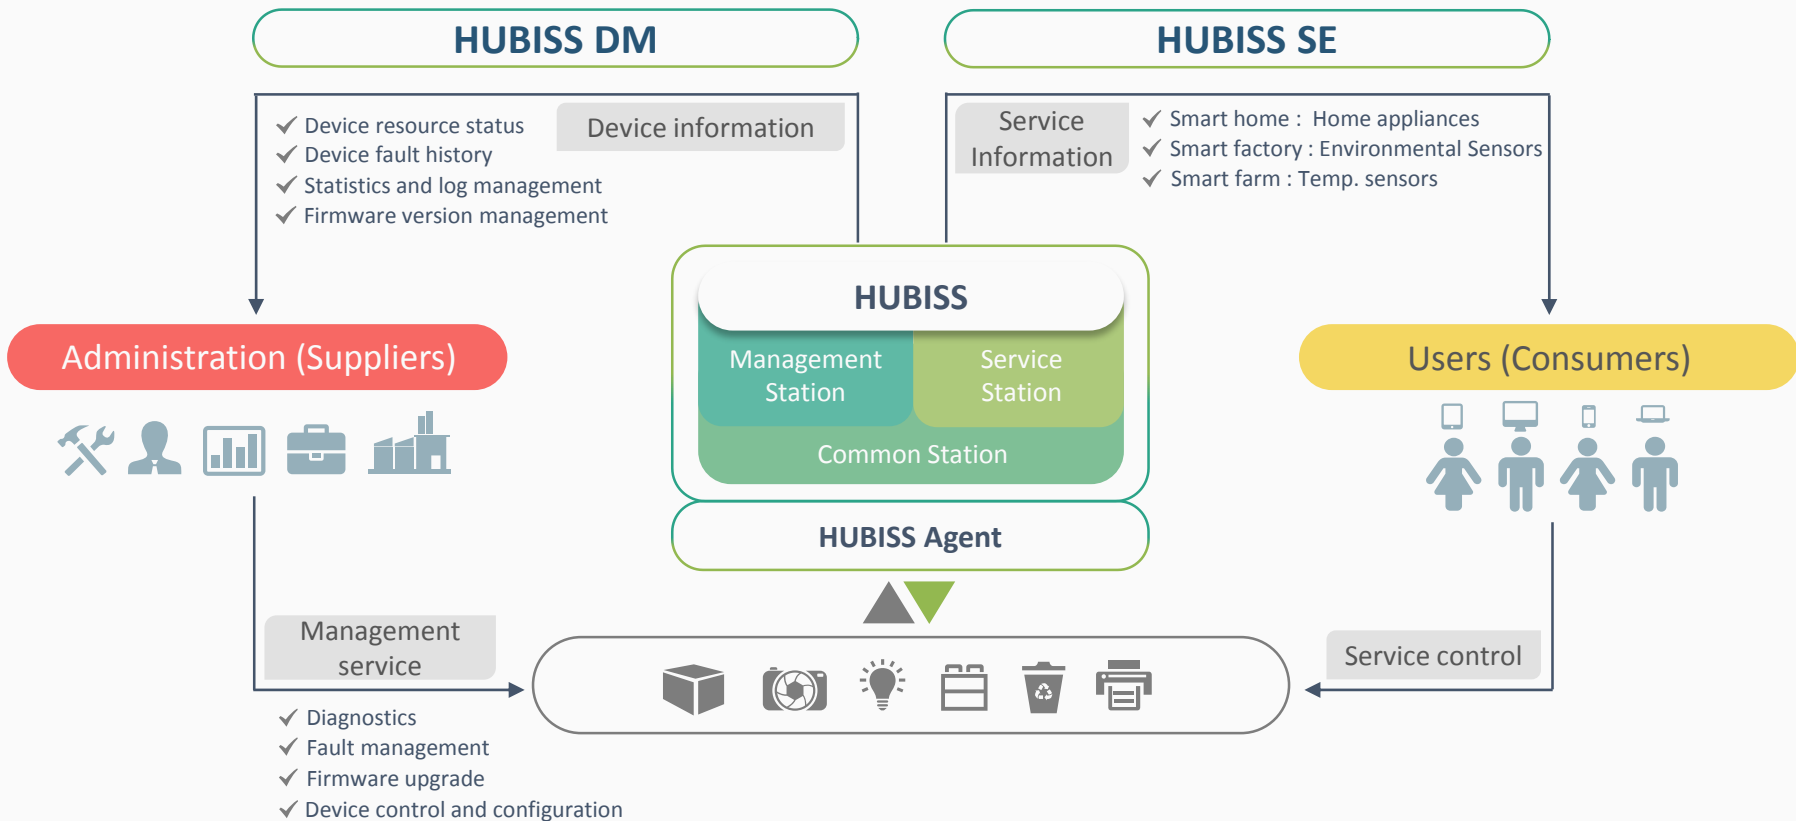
HUBISS DM

HUBISS SE

✓ Device resource status
✓ Device fault history
✓ Statistics and log management
✓ Firmware version management

Device information

Service Information

✓ Smart home : Home appliances
✓ Smart factory : Environmental Sensors
✓ Smart farm : Temp. sensors

HUBISS

Management Station

Service Station

Common Station

HUBISS Agent

Administration (Suppliers)

Users (Consumers)

Management service

✓ Diagnostics
✓ Fault management
✓ Firmware upgrade
✓ Device control and configuration

Service control